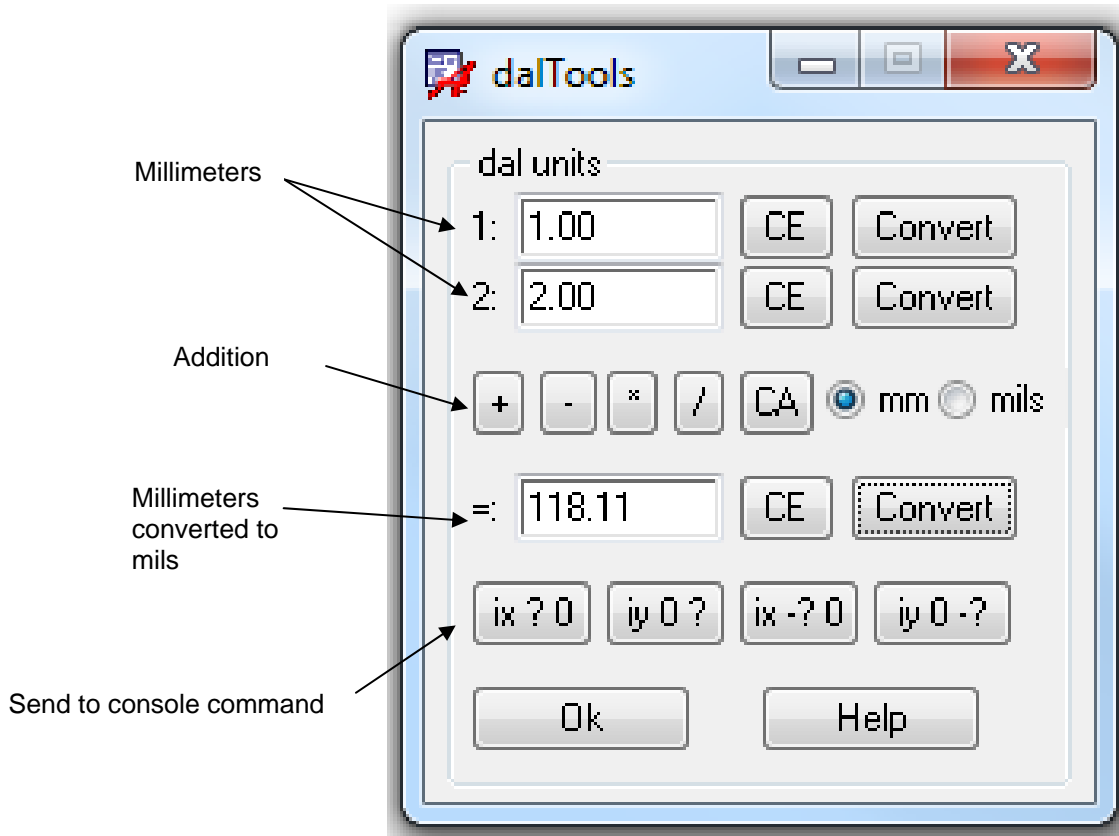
dalTools

Millimeters

dal units

1: 1.00 CE Convert

2: 2.00 CE Convert

Addition

+ - * / CA mm mils

Millimeters converted to mils

=: 118.11 CE Convert

ix ? 0 iy 0 ? ix -? 0 iy 0 -?

Send to console command

Ok Help